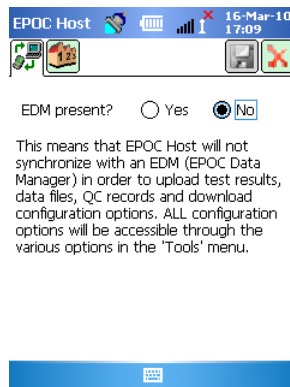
EPOC Host 16-Mar-10 17:09

EDM present? Yes No

This means that EPOC Host will not synchronize with an EDM (EPOC Data Manager) in order to upload test results, data files, QC records and download configuration options. ALL configuration options will be accessible through the various options in the 'Tools' menu.